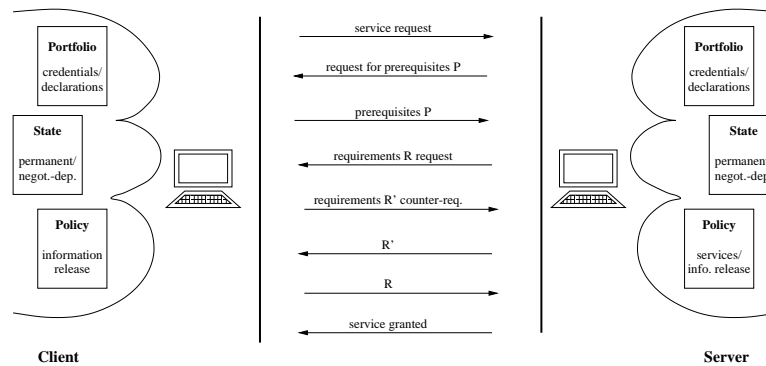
Portfolio

credentials/ declarations

State

permanent/ negot.-dep.

Policy

information release

Client

service request

request for prerequisites P

prerequisites P

requirements R request

requirements R' counter-req.

R'

R

service granted

Portfolio

credentials/ declarations

State

permanent negot.-dep.

Policy

services/ info. release

Server